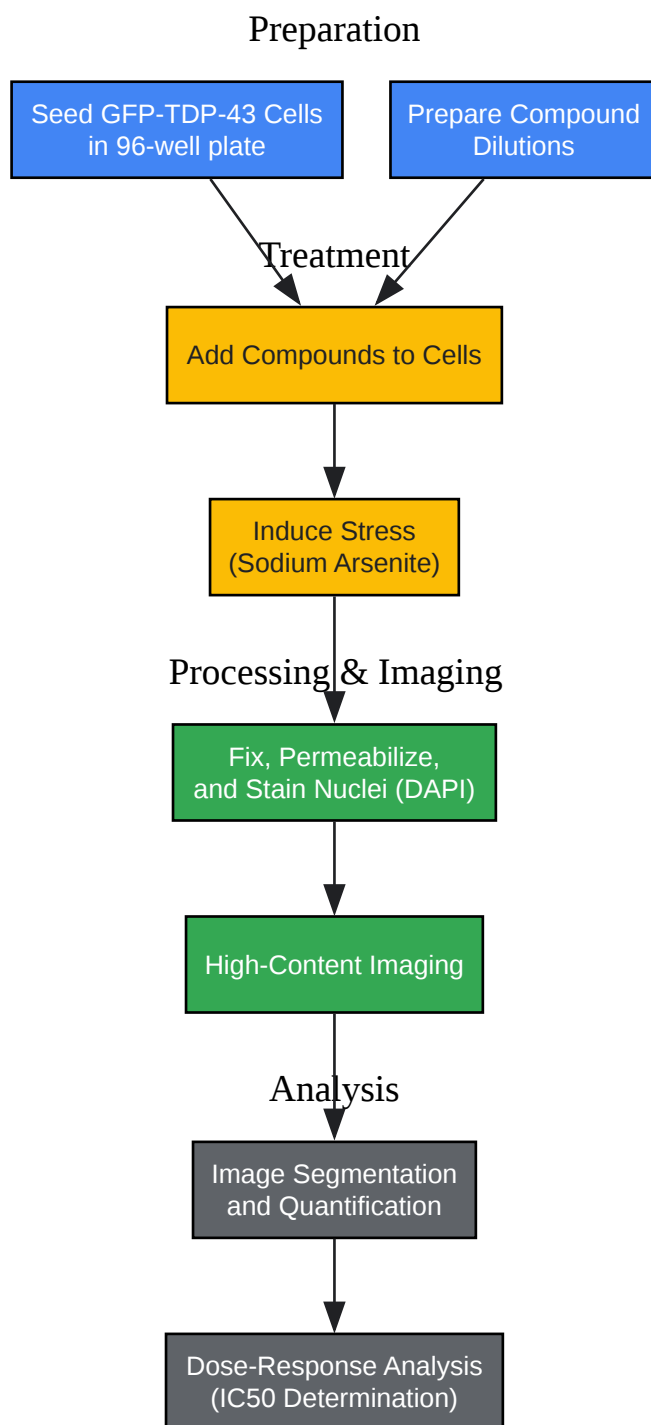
Preparation

Seed GFP-TDP-43 Cells in 96-well plate

Prepare Compound Dilutions

Treatment

Add Compounds to Cells

Induce Stress (Sodium Arsenite)

Processing & Imaging

Fix, Permeabilize, and Stain Nuclei (DAPI)

High-Content Imaging

Analysis

Image Segmentation and Quantification

Dose-Response Analysis (IC50 Determination)